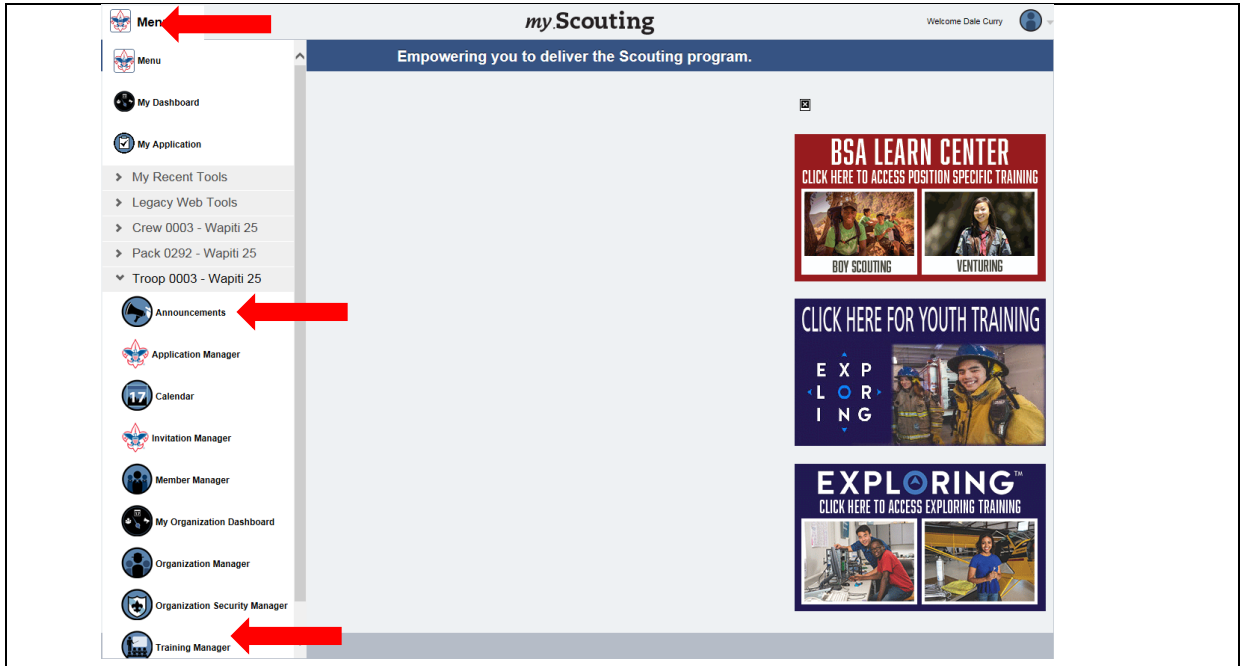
Men

my Scouting

Welcome Dale Curry

Menu

My Dashboard

My Application

My Recent Tools

Legacy Web Tools

Crew 0003 - Wapiti 25

Pack 0292 - Wapiti 25

Troop 0003 - Wapiti 25

Announcements

Application Manager

17

Calendar

Invitation Manager

Member Manager

My Organization Dashboard

Organization Manager

Organization Security Manager

Training Manager

Empowering you to deliver the Scouting program.

BSA LEARN CENTER
CLICK HERE TO ACCESS POSITION SPECIFIC TRAINING
BOY SCOUTING
VENTURING

CLICK HERE FOR YOUTH TRAINING
EXPLORING

EXPLORING™
CLICK HERE TO ACCESS EXPLORING TRAINING